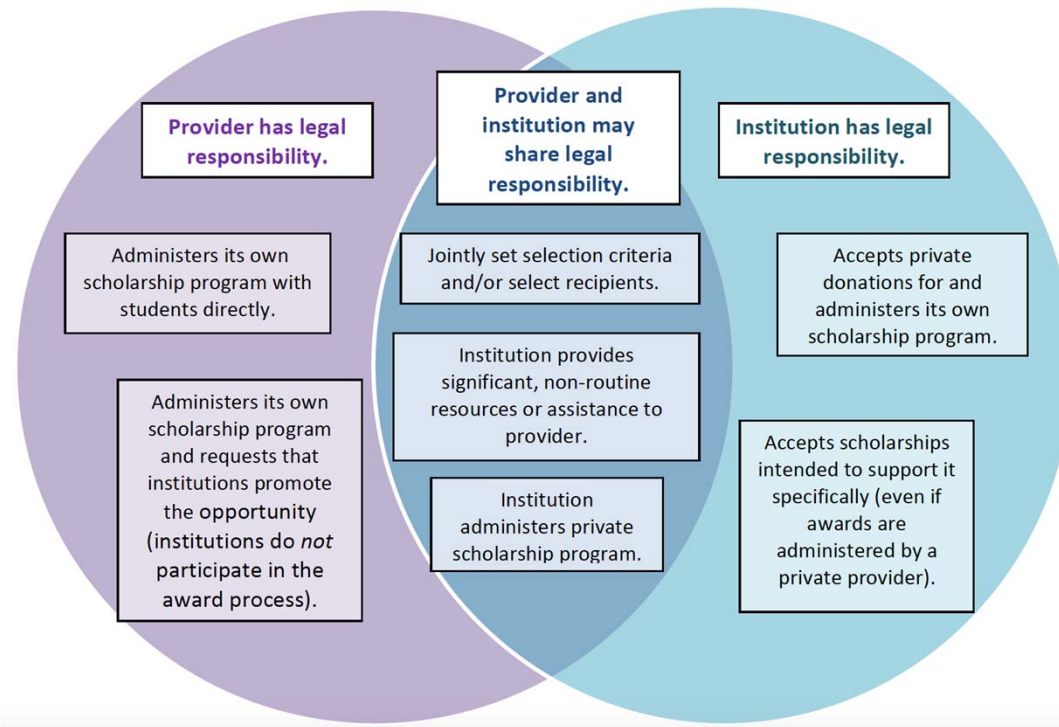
Provider has legal responsibility.

Administers its own scholarship program with students directly.

Administers its own scholarship program and requests that institutions promote the opportunity (institutions do *not* participate in the award process).

Provider and institution may share legal responsibility.

Jointly set selection criteria and/or select recipients.

Institution provides significant, non-routine resources or assistance to provider.

Institution administers private scholarship program.

Institution has legal responsibility.

Accepts private donations for and administers its own scholarship program.

Accepts scholarships intended to support it specifically (even if awards are administered by a private provider).